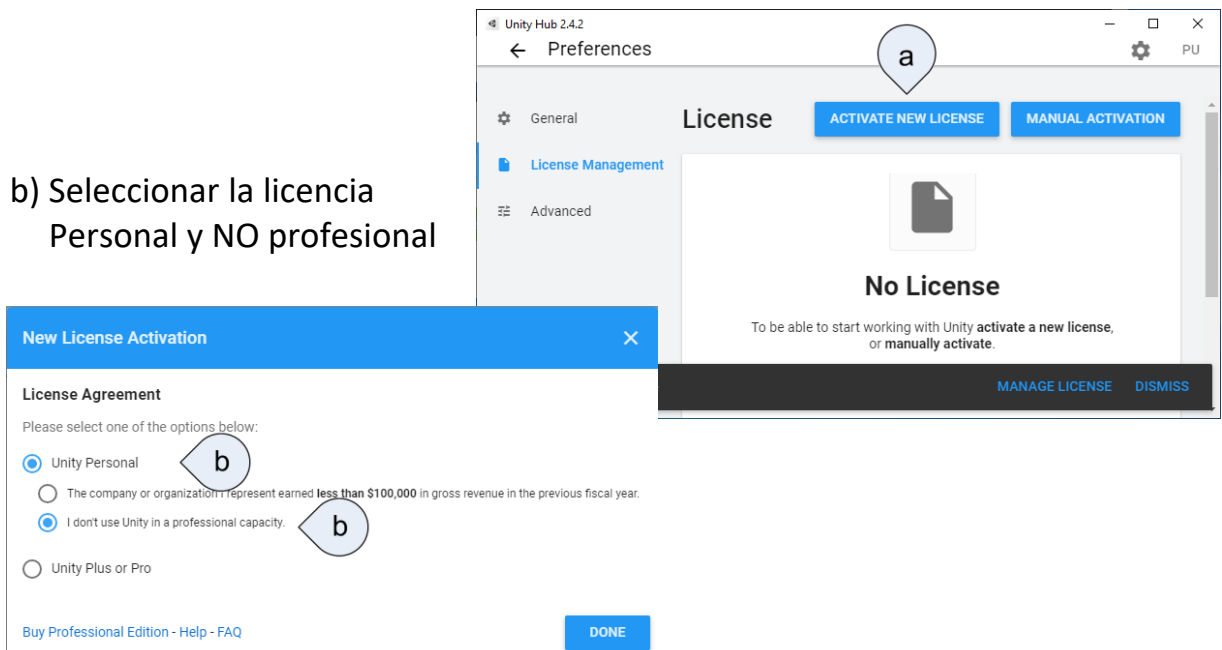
Unity Hub 2.4.2

Preferences

PU

a

General

License Management

Advanced

License

ACTIVATE NEW LICENSE

MANUAL ACTIVATION

No License

To be able to start working with Unity **activate a new license**, or **manually activate**.

MANAGE LICENSE

DISMISS

b) Seleccionar la licencia Personal y NO profesional

New License Activation

License Agreement

Please select one of the options below:

Unity Personal

b

The company or organization I represent earned **less than $100,000** in gross revenue in the previous fiscal year.

I don't use Unity in a professional capacity.

b

Unity Plus or Pro

Buy Professional Edition - Help - FAQ

DONE